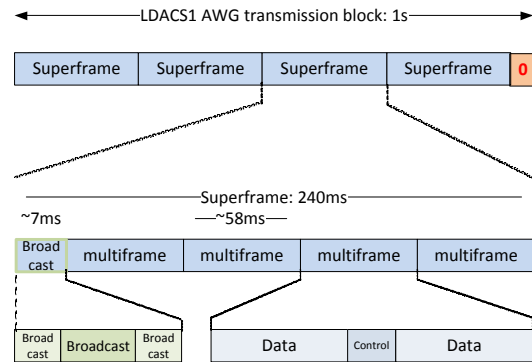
LDACS1 AWG transmission block: 1s

Superframe Superframe Superframe Superframe 0

Superframe: 240ms

~7ms

~58ms

Broadcast multiframe multiframe multiframe multiframe

Broadcast Broadcast Broadcast

Data Control Data